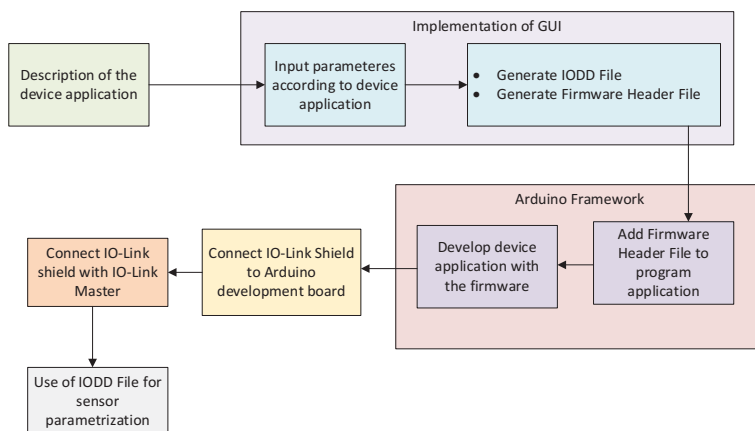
Description of the device application

Implementation of GUI

Input parameteres according to device application

- Generate IODD File
- Generate Firmware Header File

Arduino Framework

Add Firmware Header File to program application

Develop device application with the firmware

Connect IO-Link Shield to Arduino development board

Connect IO-Link shield with IO-Link Master

Use of IODD File for sensor parametrization